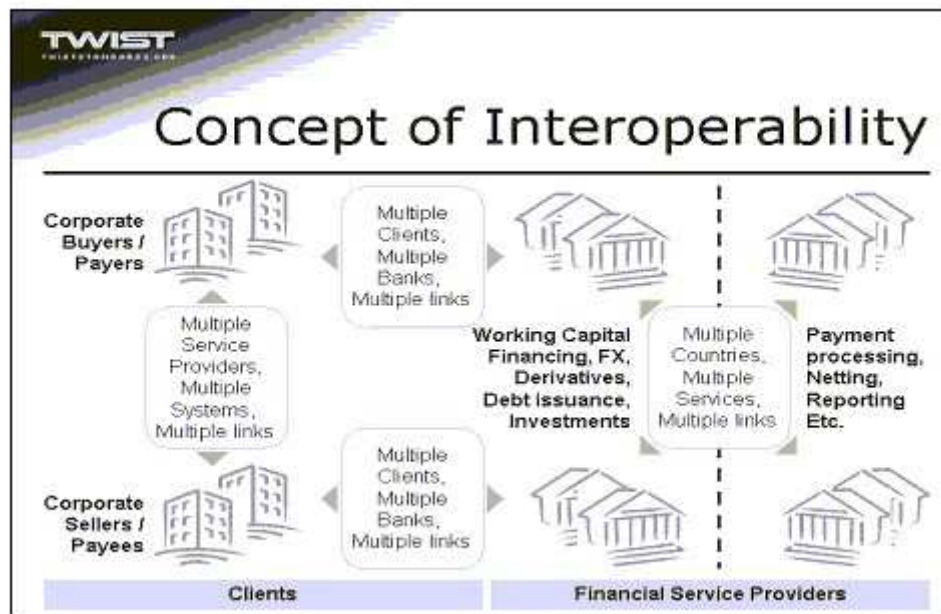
TWIST

Concept of Interoperability

Corporate Buyers / Payers

Multiple Clients, Multiple Banks, Multiple links

Multiple Service Providers, Multiple Systems, Multiple links

Working Capital Financing, FX, Derivatives, Debt issuance, Investments

Multiple Countries, Multiple Services, Multiple links

Payment processing, Netting, Reporting Etc.

Corporate Sellers / Payees

Multiple Clients, Multiple Banks, Multiple links

Clients

Financial Service Providers